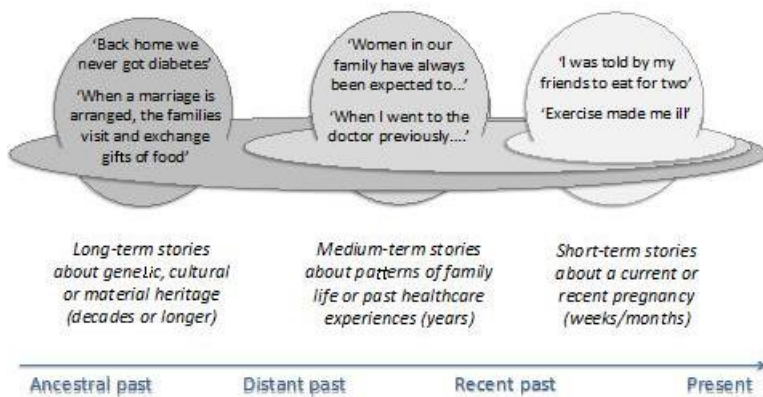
'Back home we never got diabetes'

'When a marriage is arranged, the families visit and exchange gifts of food'

'Women in our family have always been expected to...'

'When I went to the doctor previously....'

'I was told by my friends to eat for two'

'Exercise made me ill'

Long-term stories about genetic, cultural or material heritage (decades or longer)

Medium-term stories about patterns of family life or past healthcare experiences (years)

Short-term stories about a current or recent pregnancy (weeks/months)

Ancestral past

Distant past

Recent past

Present